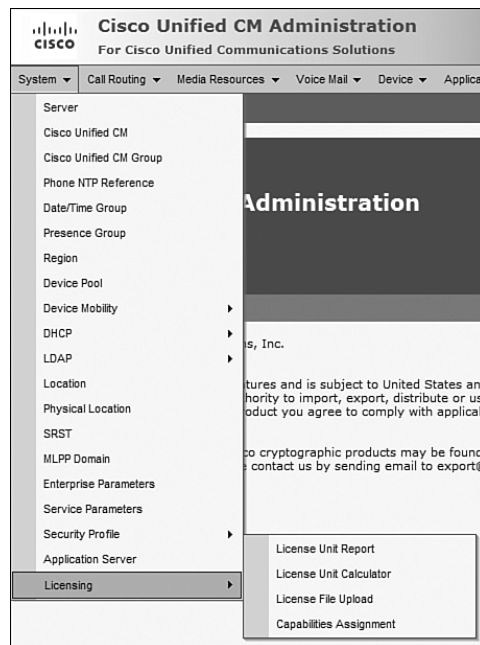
cisco Cisco Unified CM Administration
For Cisco Unified Communications Solutions

System ▾ Call Routing ▾ Media Resources ▾ Voice Mail ▾ Device ▾ Applica

Server
Cisco Unified CM
Cisco Unified CM Group
Phone NTP Reference
Date/Time Group
Presence Group
Region
Device Pool
Device Mobility ▸
DHCP ▸
LDAP ▸
Location
Physical Location
SRST
MLPP Domain
Enterprise Parameters
Service Parameters
Security Profile ▸
Application Server
Licensing ▸

License Unit Report
License Unit Calculator
License File Upload
Capabilities Assignment

Administration

ns, Inc.

tures and is subject to United States an
hority to import, export, distribute or us
oduct you agree to comply with applica

co cryptographic products may be found
e contact us by sending email to export@